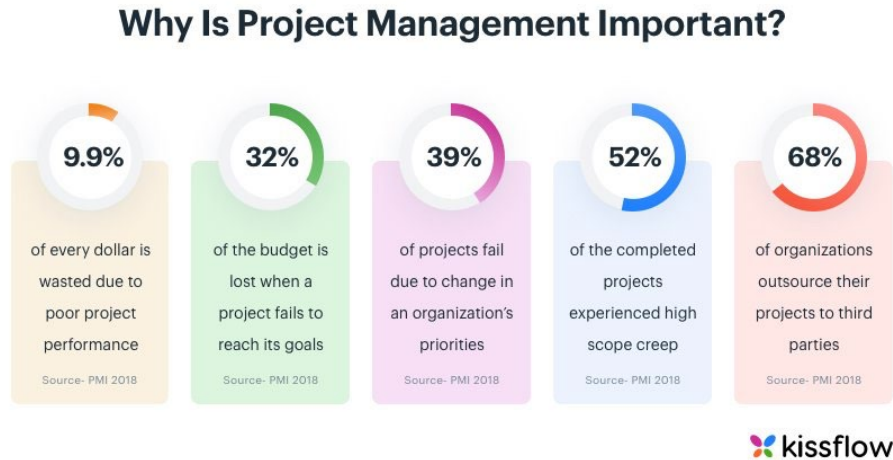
Why Is Project Management Important?

9.9%

of every dollar is wasted due to poor project performance

Source- PMI 2018

32%

of the budget is lost when a project fails to reach its goals

Source- PMI 2018

39%

of projects fail due to change in an organization's priorities

Source- PMI 2018

52%

of the completed projects experienced high scope creep

Source- PMI 2018

68%

of organizations outsource their projects to third parties

Source- PMI 2018

kissflow